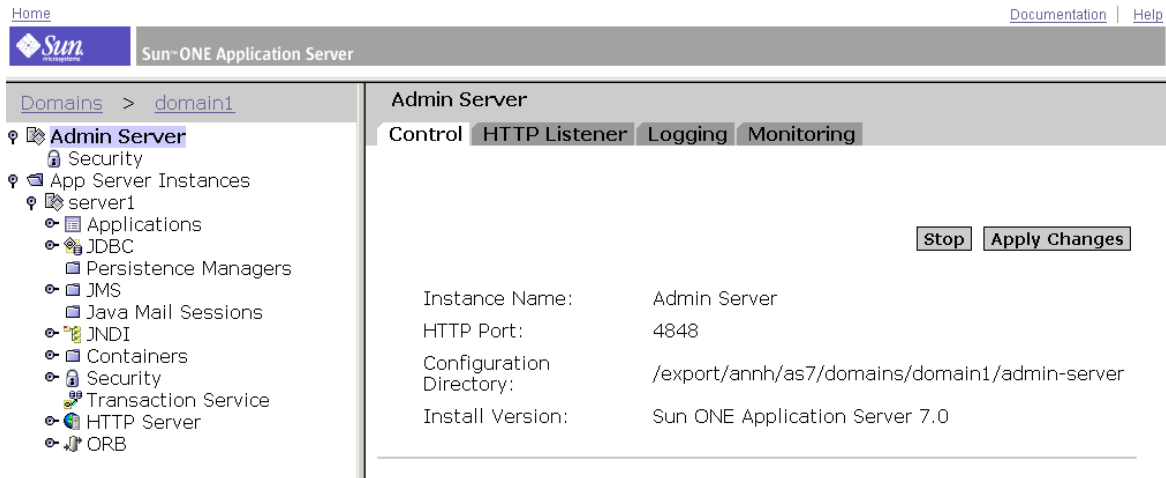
Home

Documentation | Help

Sun microsystems

Sun™ ONE Application Server

Domains > domain1

Admin Server
Security
App Server Instances
server1
Applications
JDBC
Persistence Managers
JMS
Java Mail Sessions
JNDI
Containers
Security
Transaction Service
HTTP Server
ORB

Admin Server

Control | HTTP Listener | Logging | Monitoring

Stop | Apply Changes

| | |
|---|---|
| Instance Name: | Admin Server |
| HTTP Port: | 4848 |
| Configuration Directory: | /export/annh/as7/domains/domain1/admin-server |
| Install Version: | Sun ONE Application Server 7.0 |